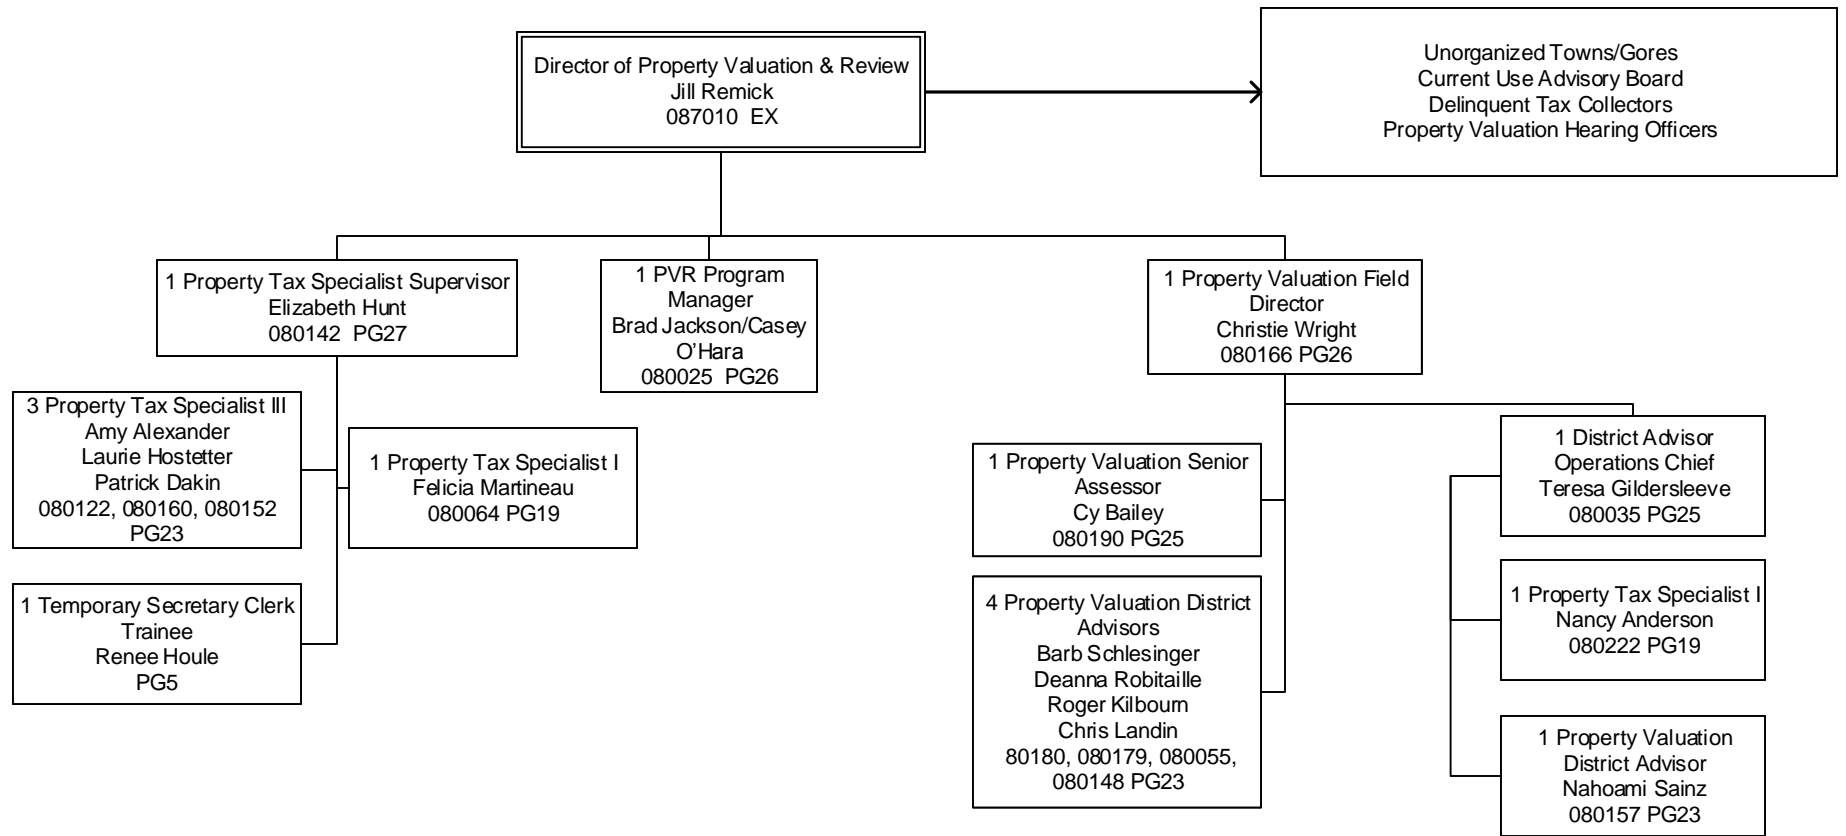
Director of Property Valuation & Review
Jill Remick
087010 EX

Unorganized Towns/Gores
Current Use Advisory Board
Delinquent Tax Collectors
Property Valuation Hearing Officers

1 Property Tax Specialist Supervisor
Elizabeth Hunt
080142 PG27

1 PVR Program Manager
Brad Jackson/Casey O'Hara
080025 PG26

1 Property Valuation Field Director
Christie Wright
080166 PG26

3 Property Tax Specialist III
Amy Alexander
Laurie Hostetter
Patrick Dakin
080122, 080160, 080152 PG23

1 Property Tax Specialist I
Felicia Martineau
080064 PG19

1 Temporary Secretary Clerk Trainee
Renee Houle
PG5

1 Property Valuation Senior Assessor
Cy Bailey
080190 PG25

4 Property Valuation District Advisors
Barb Schlesinger
Deanna Robitaille
Roger Kilbourn
Chris Landin
80180, 080179, 080055, 080148 PG23

1 District Advisor Operations Chief
Teresa Gildersleeve
080035 PG25

1 Property Tax Specialist I
Nancy Anderson
080222 PG19

1 Property Valuation District Advisor
Nahoami Sainz
080157 PG23